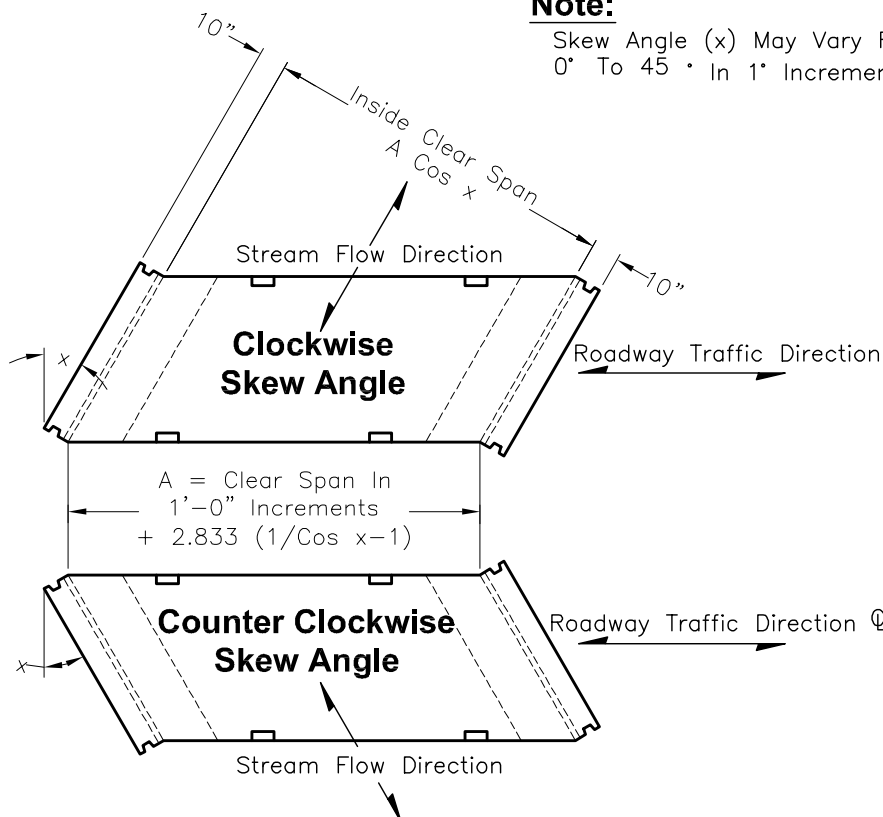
Note:
Skew Angle (x) May Vary F
0° To 45 ° In 1° Incremen

10"

Inside Clear Span
A Cos x

Stream Flow Direction

10"

x

Clockwise
Skew Angle

Roadway Traffic Direction

A = Clear Span In
1'–0" Increments
+ 2.833 (1/Cos x–1)

Counter Clockwise
Skew Angle

x

Roadway Traffic Direction ℄

Stream Flow Direction